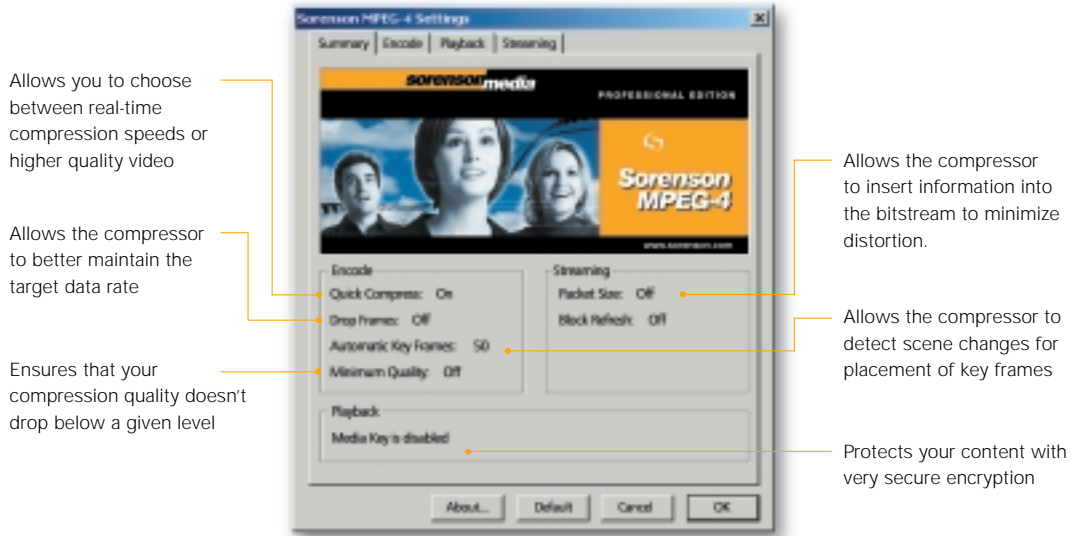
Sorenson MPEG-4 Settings

Summary | Encode | Playback | Streaming

sorensonmedia

PROFESSIONAL EDITION

Sorenson MPEG-4

www.sorenson.com

Allows you to choose between real-time compression speeds or higher quality video

Allows the compressor to better maintain the target data rate

Ensures that your compression quality doesn't drop below a given level

Encode
Quick Compress: On
Drop Frames: Off
Automatic Key Frames: 50
Minimum Quality: Off

Streaming
Packet Size: Off
Block Refresh: Off

Allows the compressor to insert information into the bitstream to minimize distortion.

Allows the compressor to detect scene changes for placement of key frames

Playback
Media Key is disabled

Protects your content with very secure encryption

About... Default Cancel OK